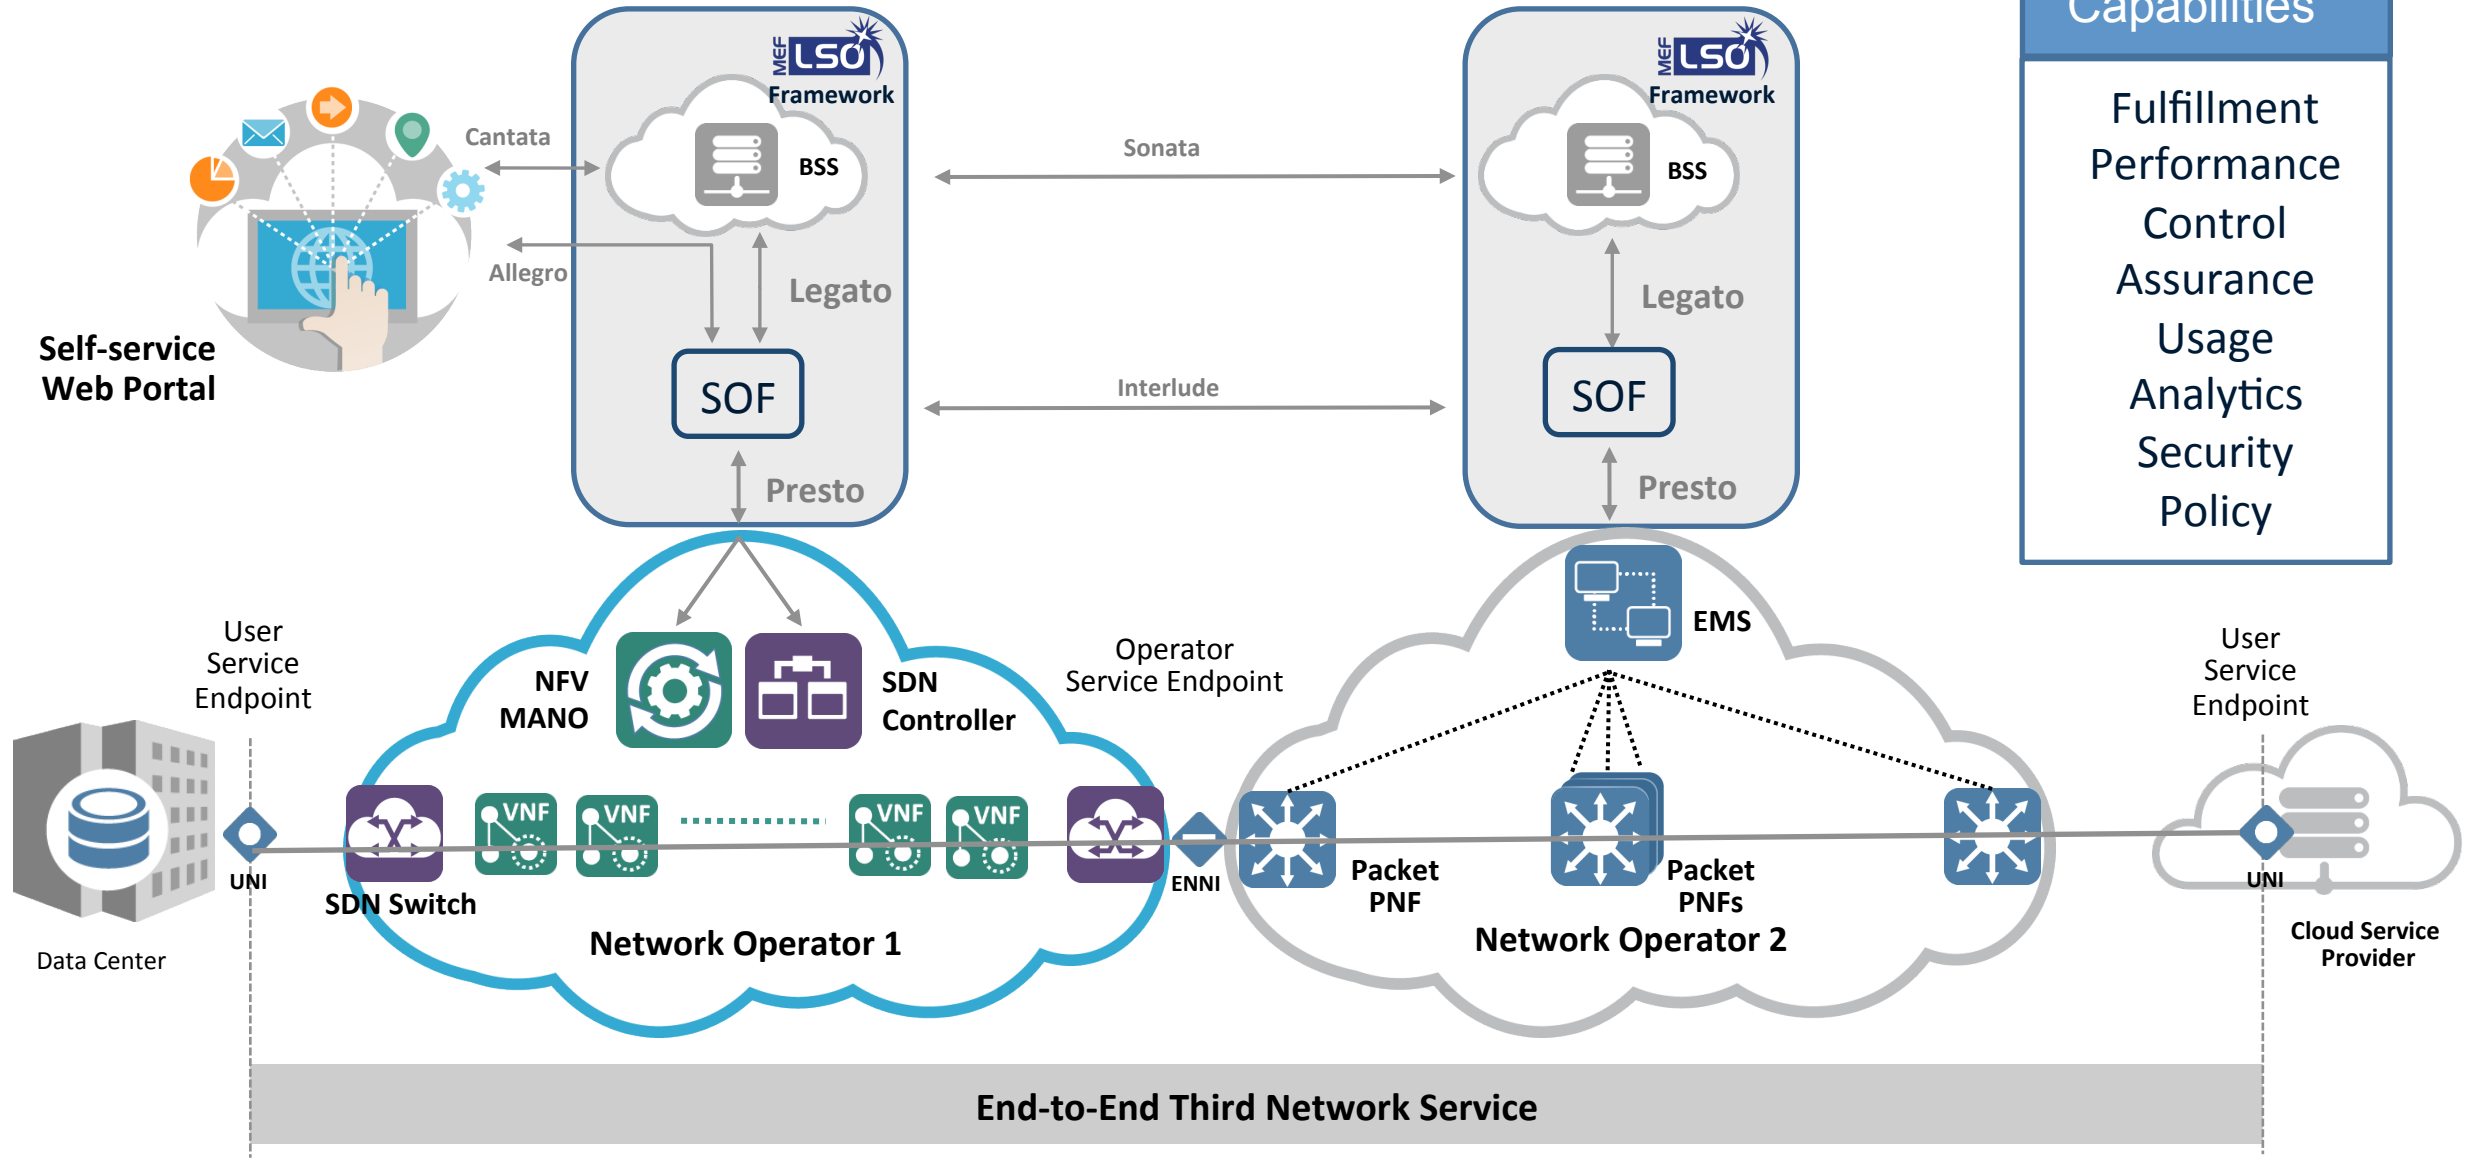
Capabilities

Fulfillment
Performance
Control
Assurance
Usage
Analytics
Security
Policy

MEF LSO Framework

BSS

Legato

SOF

Presto

MEF LSO Framework

BSS

Legato

SOF

Presto

Cantata

Allegro

Sonata

Interlude

Self-service Web Portal

NFV MANO

SDN Controller

Operator Service Endpoint

EMS

User Service Endpoint

User Service Endpoint

UNI

SDN Switch

VNF

VNF

VNF

VNF

ENNI

Packet PNF

Packet PNFs

UNI

Data Center

Network Operator 1

Network Operator 2

Cloud Service Provider

End-to-End Third Network Service